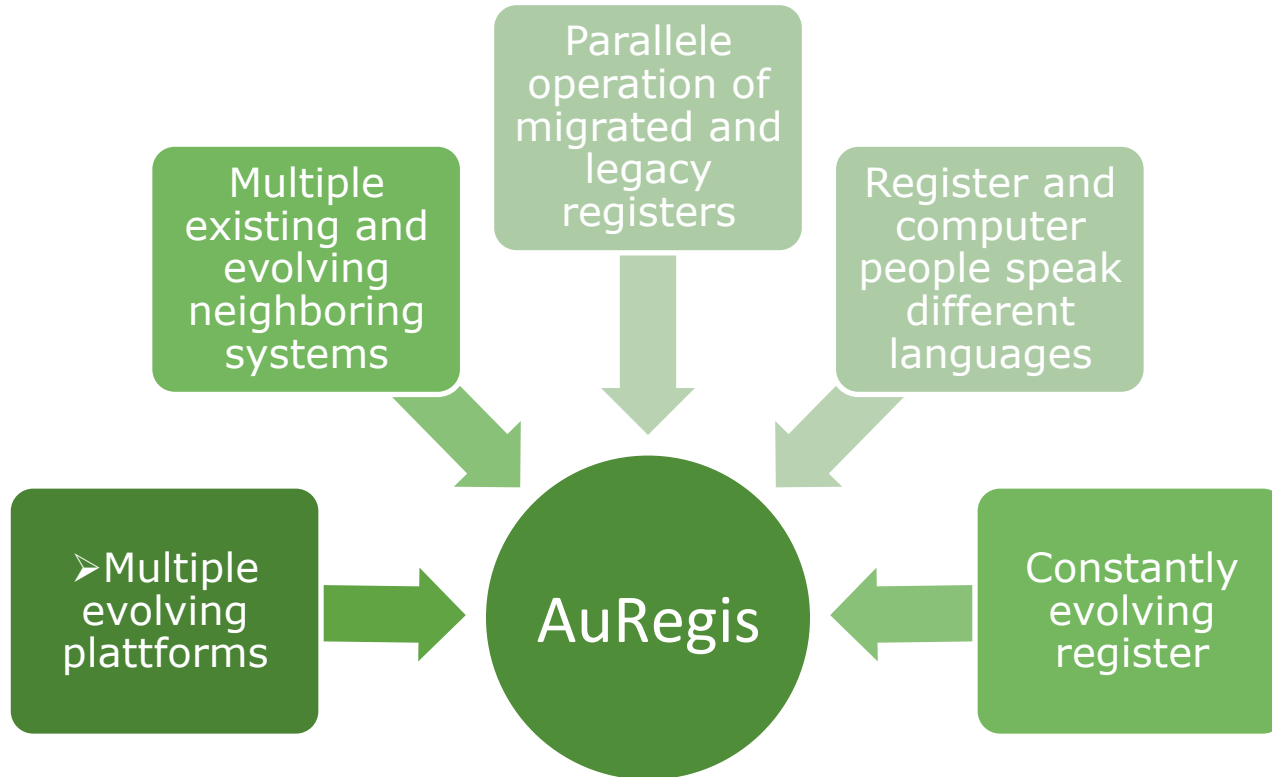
Parallele operation of migrated and legacy registers

Multiple existing and evolving neighboring systems

Register and computer people speak different languages

➢Multiple evolving plattforms

AuRegis

Constantly evolving register